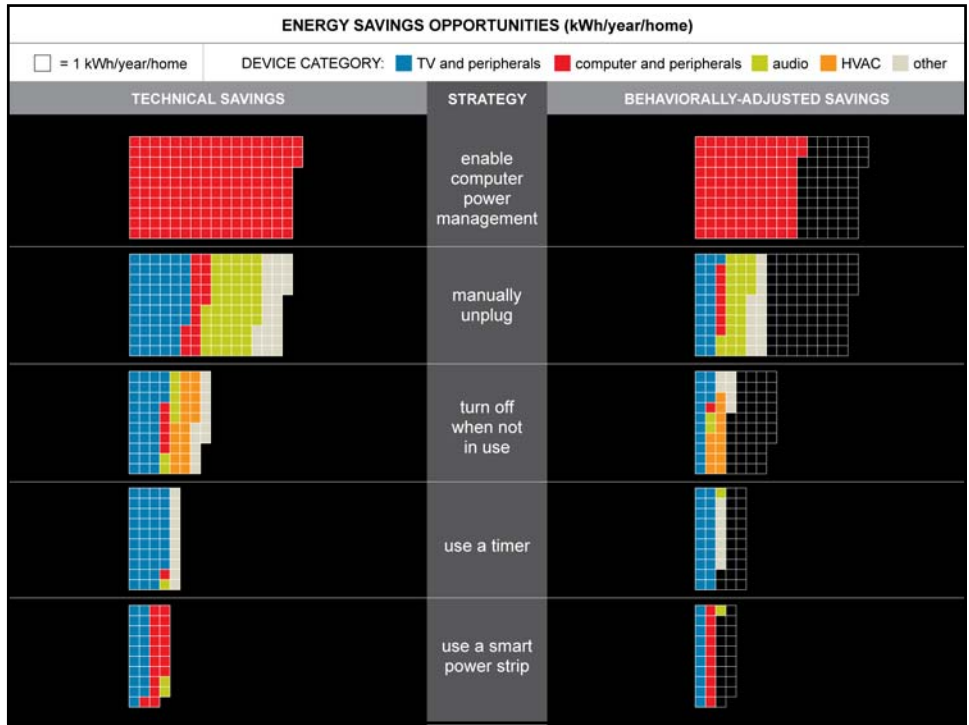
ENERGY SAVINGS OPPORTUNITIES (kWh/year/home)

= 1 kWh/year/home

DEVICE CATEGORY: TV and peripherals computer and peripherals audio HVAC other

| TECHNICAL SAVINGS | STRATEGY | BEHAVIORALLY-ADJUSTED SAVINGS |
|---|---|---|
| | enable computer power management | |
| | manually unplug | |
| | turn off when not in use | |
| | use a timer | |
| | use a smart power strip | |